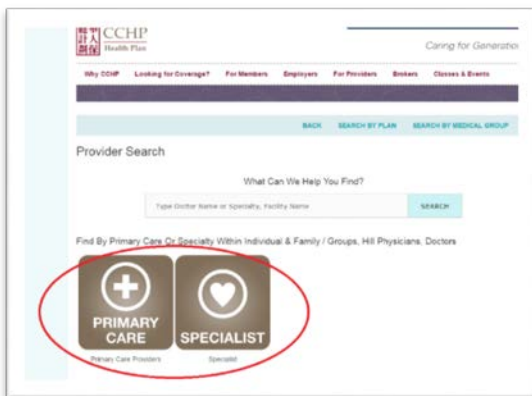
CCHP Health Plan

Caring for Generatio

Why CCHP Looking for Coverage? For Members Employers For Providers Brokers Classes & Events

BACK SEARCH BY PLAN SEARCH BY MEDICAL GROUP

Provider Search

What Can We Help You Find?

Type Doctor Name or Specialty, Facility Name

SEARCH

Find By Primary Care Or Specialty Within Individual & Family / Groups, Hill Physicians, Doctors

PRIMARY CARE

Primary Care Providers

SPECIALIST

Specialist